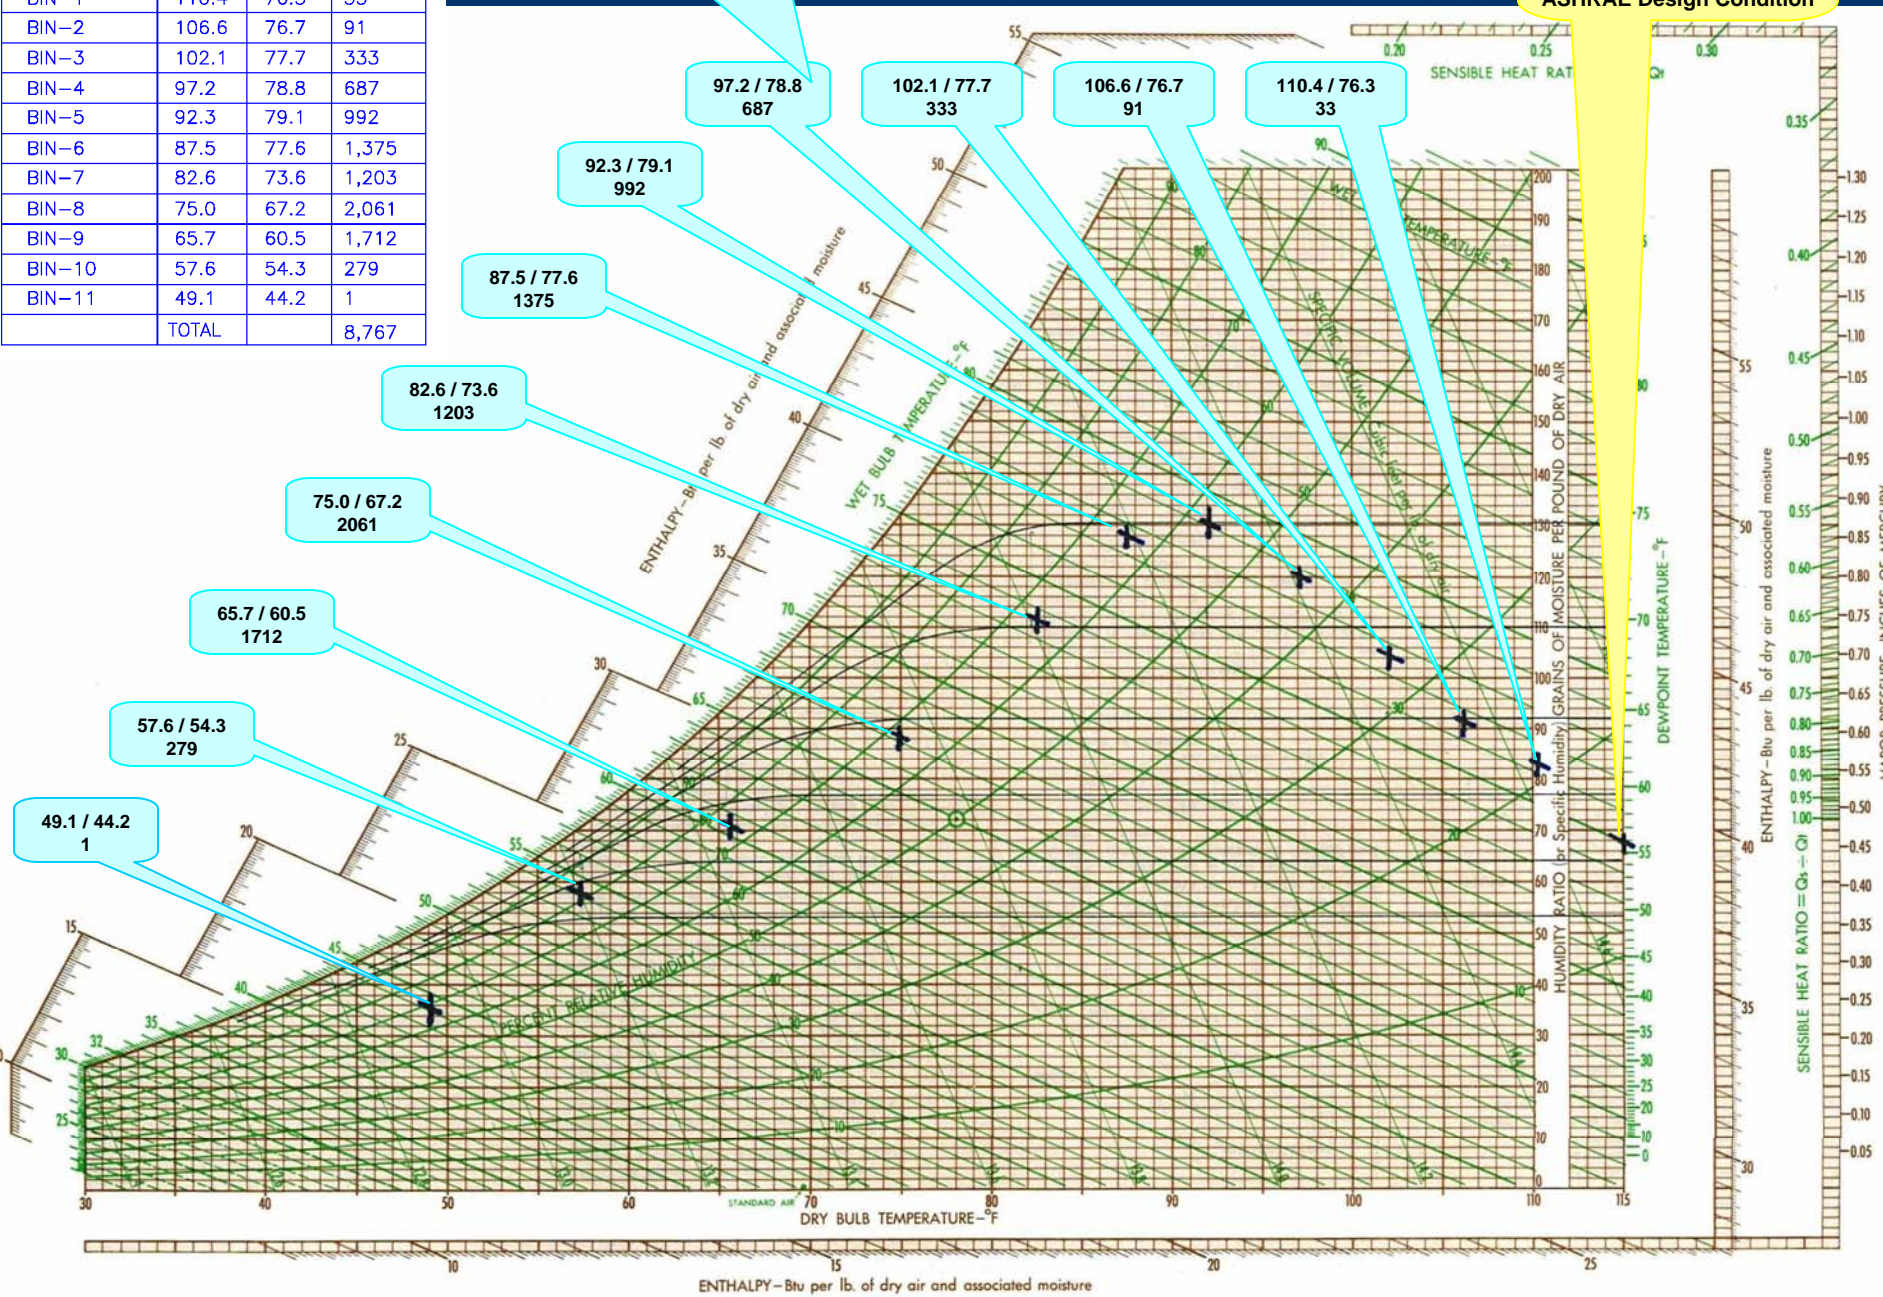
| BIN-1 | 110.4 | 76.3 | 33 |
|---|---|---|---|
| BIN-2 | 106.6 | 76.7 | 91 |
| BIN-3 | 102.1 | 77.7 | 333 |
| BIN-4 | 97.2 | 78.8 | 687 |
| BIN-5 | 92.3 | 79.1 | 992 |
| BIN-6 | 87.5 | 77.6 | 1,375 |
| BIN-7 | 82.6 | 73.6 | 1,203 |
| BIN-8 | 75.0 | 67.2 | 2,061 |
| BIN-9 | 65.7 | 60.5 | 1,712 |
| BIN-10 | 57.6 | 54.3 | 279 |
| BIN-11 | 49.1 | 44.2 | 1 |
| | TOTAL | | 8,767 |

ASHRAE Design Condition

97.2 / 78.8
687

102.1 / 77.7
333

106.6 / 76.7
91

110.4 / 76.3
33

92.3 / 79.1
992

87.5 / 77.6
1375

82.6 / 73.6
1203

75.0 / 67.2
2061

65.7 / 60.5
1712

57.6 / 54.3
279

49.1 / 44.2
1

SENSIBLE HEAT RATIO

ENTHALPY—Btu per lb. of dry air and associated moisture

WET BULB TEMPERATURE—°F

SPECIFIC VOLUME—Cubic feet per lb. of dry air

PERCENT RELATIVE HUMIDITY

HUMIDITY RATIO (or Specific Humidity) GRAINS OF MOISTURE PER POUND OF DRY AIR

DEWPOINT TEMPERATURE—°F

ENTHALPY—Btu per lb. of dry air and associated moisture

SENSIBLE HEAT RATIO = Qs ÷ Qt

STANDARD AIR

DRY BULB TEMPERATURE—°F

30 40 50 60 70 80 90 100 110 115

10 15 20 25

ENTHALPY—Btu per lb. of dry air and associated moisture